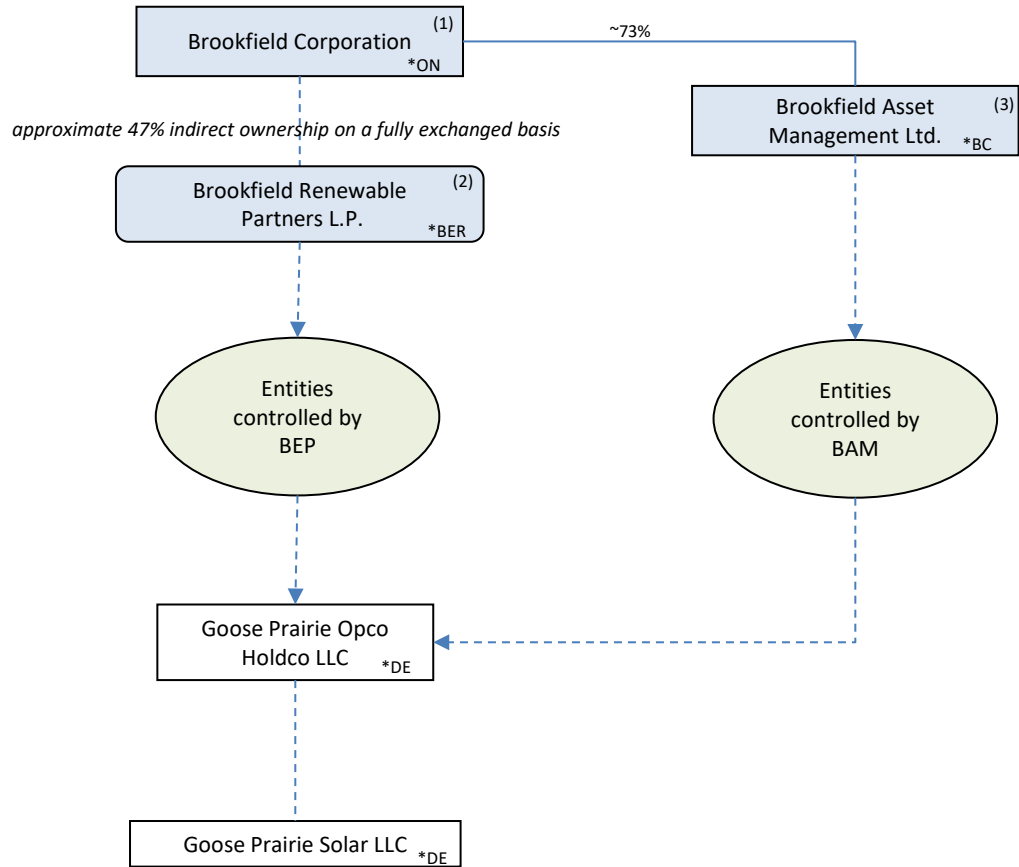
Brookfield Corporation (1) *ON

~73%

Brookfield Asset Management Ltd. (3) *BC

approximate 47% indirect ownership on a fully exchanged basis

Brookfield Renewable Partners L.P. (2) *BER

Entities controlled by BEP

Entities controlled by BAM

Goose Prairie Opco Holdco LLC *DE

Goose Prairie Solar LLC *DE